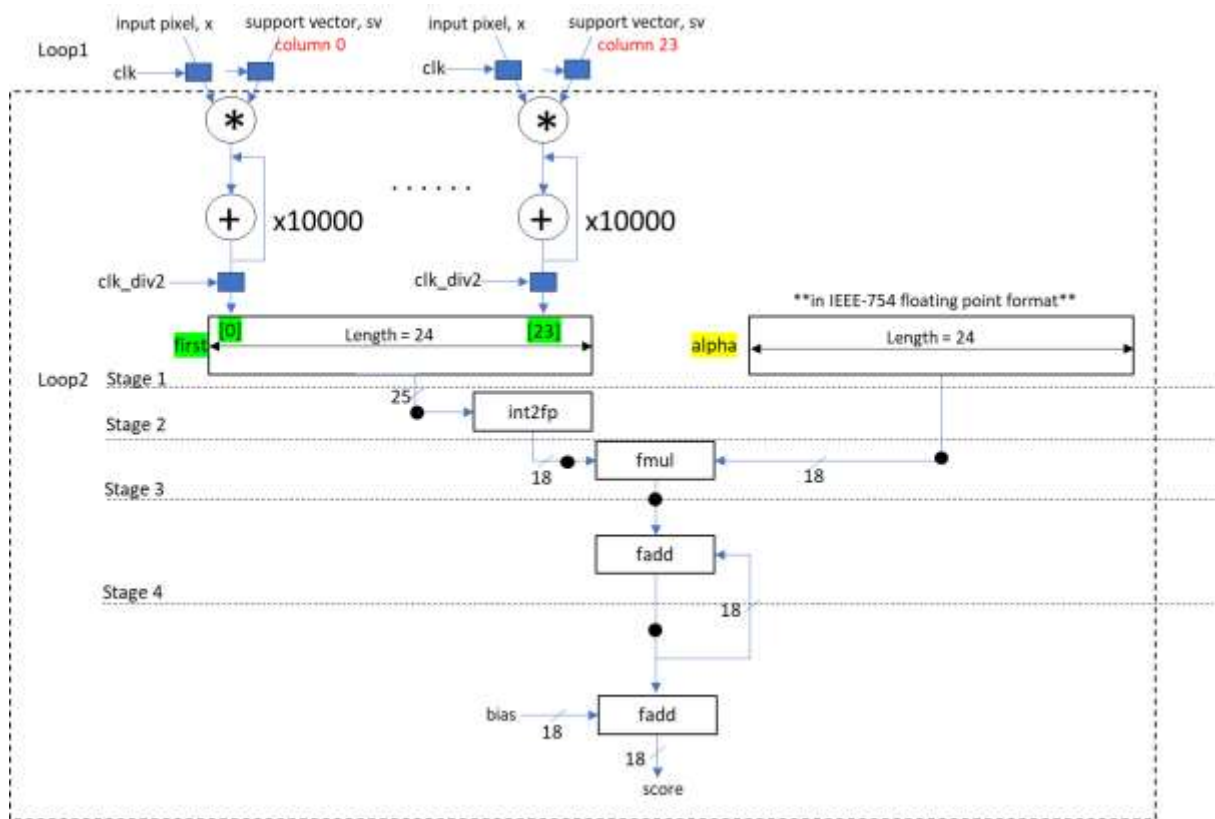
input pixel, x
support vector, sv
column 0
input pixel, x
support vector, sv
column 23

Loop1

clk
clk

*
*

+
x10000
.......
+
x10000

clk_div2
clk_div2

**in IEEE-754 floating point format**

[0]
[23]
first
Length = 24
alpha
Length = 24

Loop2 Stage 1
25
int2fp
Stage 2
18
fmul
18
Stage 3
fadd
Stage 4
18
bias
18
fadd
18
score